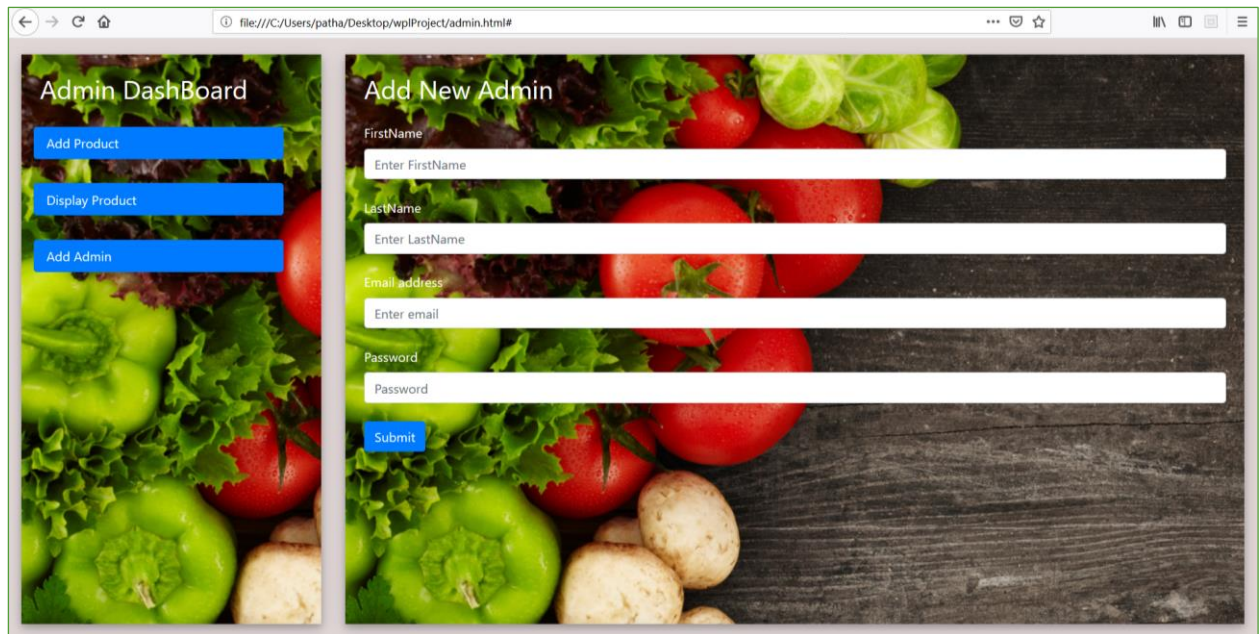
file:///C:/Users/patha/Desktop/wplProject/admin.html#

Admin DashBoard

Add Product

Display Product

Add Admin

Add New Admin

FirstName

Enter FirstName

LastName

Enter LastName

Email address

Enter email

Password

Password

Submit